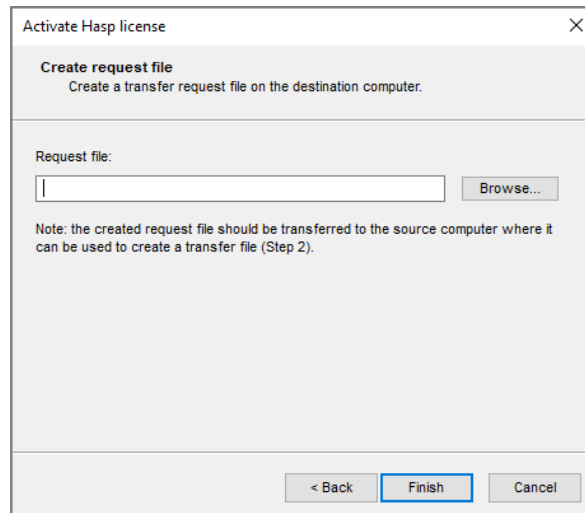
Activate Hasp license

Create request file
Create a transfer request file on the destination computer.

Request file:

Browse...

Note: the created request file should be transferred to the source computer where it can be used to create a transfer file (Step 2).

< Back

Finish

Cancel